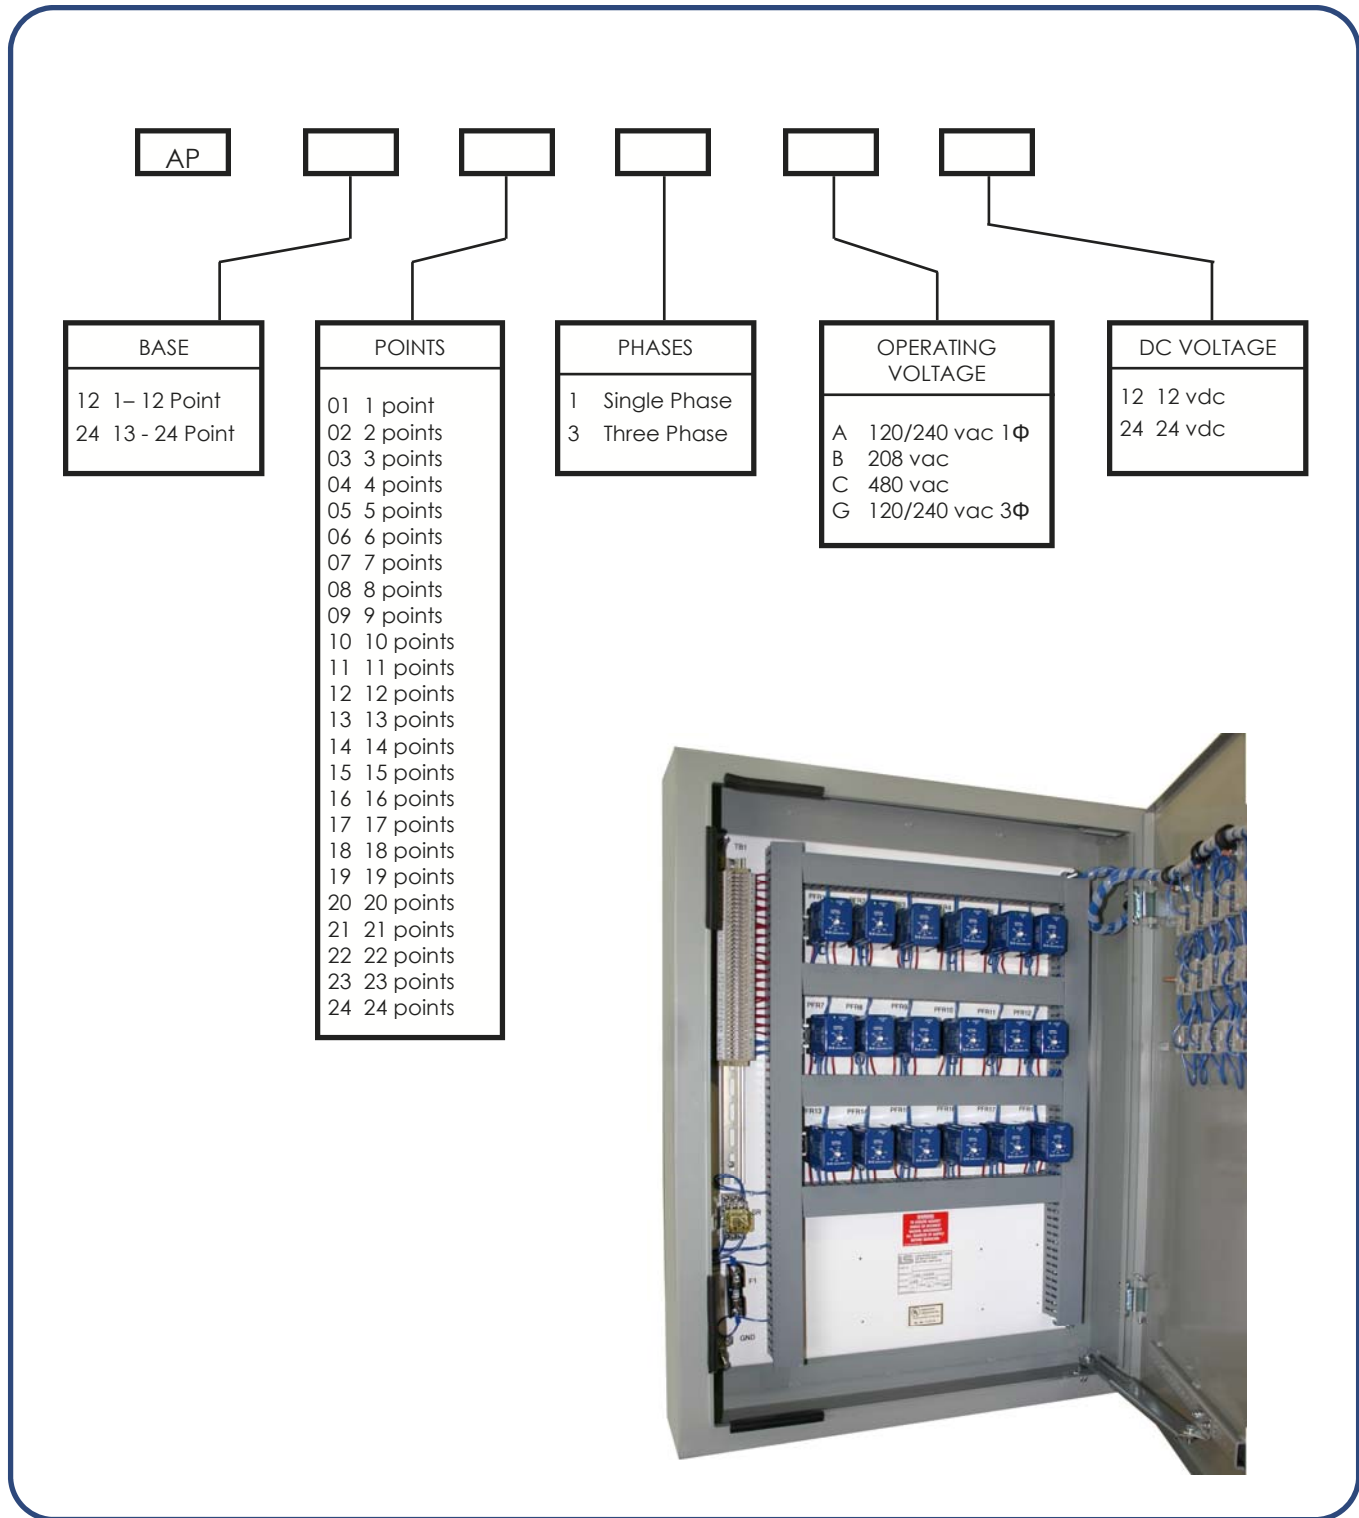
AP

BASE

12 1– 12 Point
24 13 - 24 Point

POINTS

01 1 point
02 2 points
03 3 points
04 4 points
05 5 points
06 6 points
07 7 points
08 8 points
09 9 points
10 10 points
11 11 points
12 12 points
13 13 points
14 14 points
15 15 points
16 16 points
17 17 points
18 18 points
19 19 points
20 20 points
21 21 points
22 22 points
23 23 points
24 24 points

PHASES

1 Single Phase
3 Three Phase

OPERATING VOLTAGE

A 120/240 vac 1Φ
B 208 vac
C 480 vac
G 120/240 vac 3Φ

DC VOLTAGE

12 12 vdc
24 24 vdc

TB1

PFR7 PFR8 PFR9 PFR10 PFR11 PFR12

PFR13

F1

GND